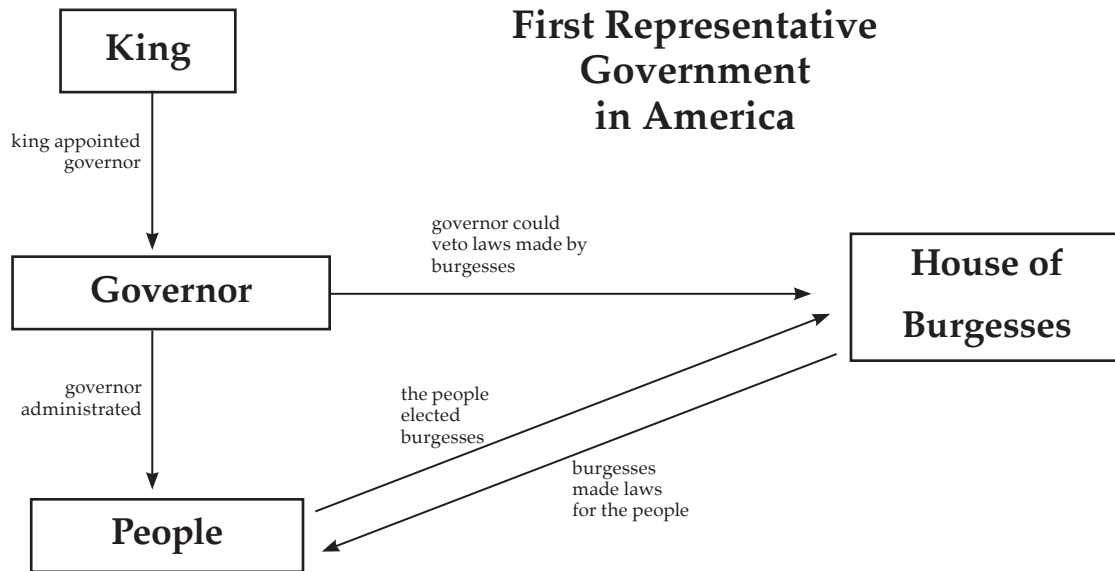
First Representative Government in America

King

king appointed governor

Governor

governor could veto laws made by burgesses

House of Burgesses

governor administrated

the people elected burgesses

burgesses made laws for the people

People